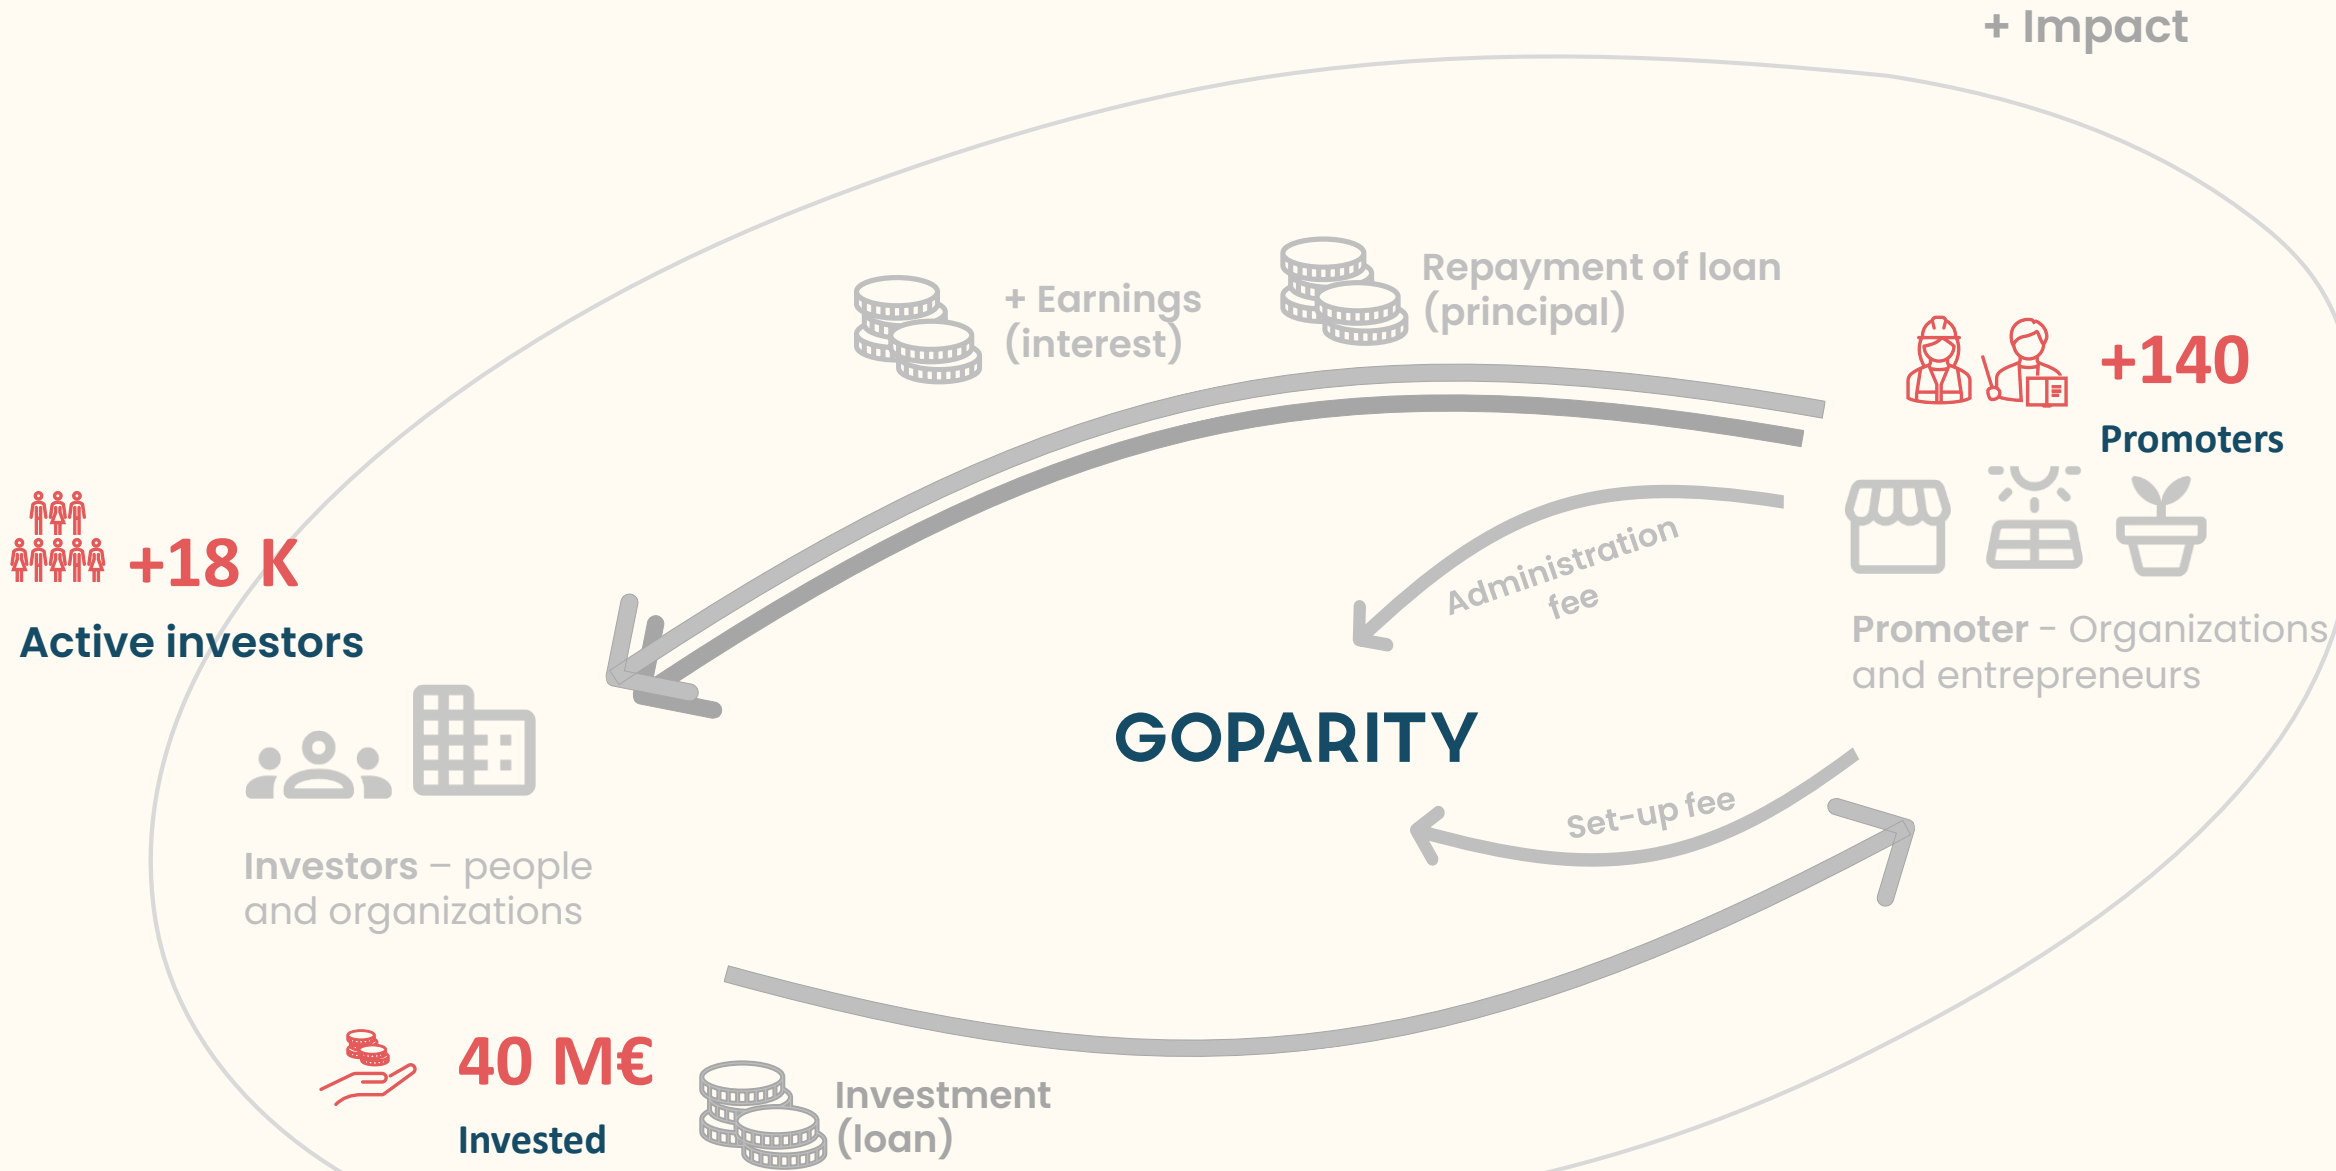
+ Impact

+ Earnings (interest)

Repayment of loan (principal)

+140

Promoters

+18 K

Active investors

Administration fee

Promoter - Organizations and entrepreneurs

GOPARITY

Investors – people and organizations

Set-up fee

40 M€

Invested

Investment (loan)